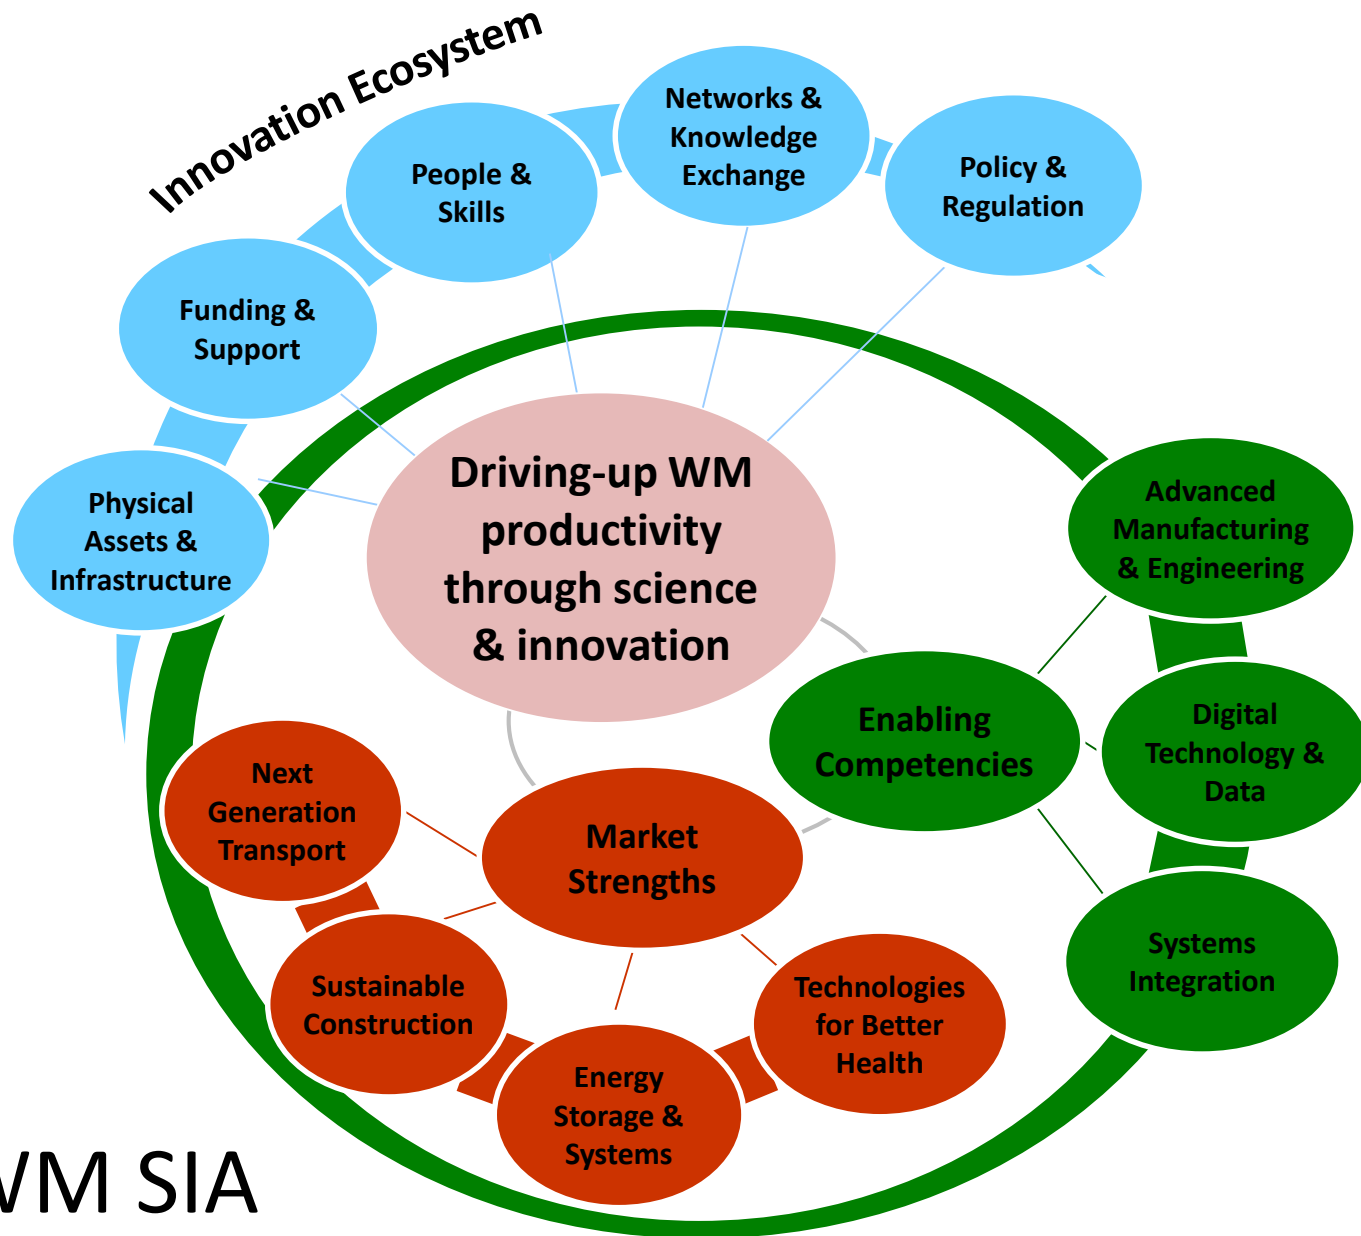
Innovation Ecosystem

Networks & Knowledge Exchange

People & Skills

Policy & Regulation

Funding & Support

Physical Assets & Infrastructure

Driving-up WM productivity through science & innovation

Advanced Manufacturing & Engineering

Enabling Competencies

Digital Technology & Data

Systems Integration

Next Generation Transport

Market Strengths

Sustainable Construction

Technologies for Better Health

Energy Storage & Systems

VM SIA